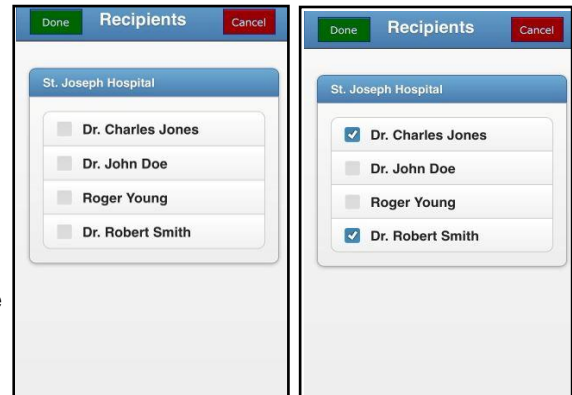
Done Recipients Cancel

St. Joseph Hospital

Dr. Charles Jones

Dr. John Doe

Roger Young

Dr. Robert Smith

Done Recipients Cancel

St. Joseph Hospital

Dr. Charles Jones

Dr. John Doe

Roger Young

Dr. Robert Smith